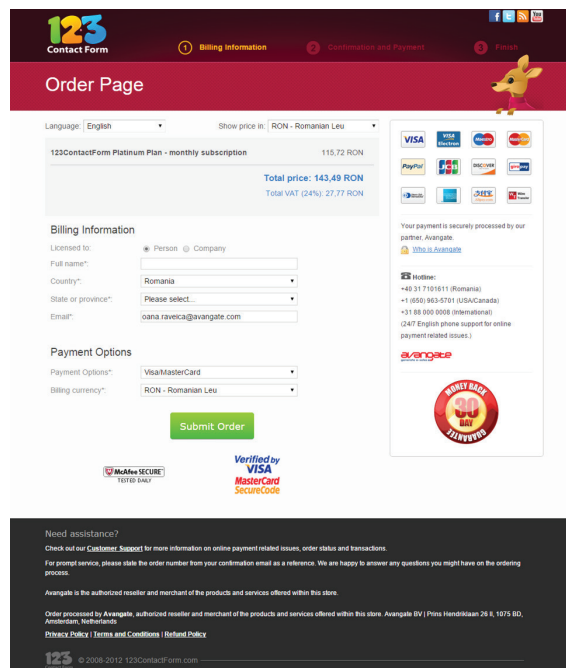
123 Contact Form

1 Billing Information
2 Confirmation and Payment
3 Finish

Order Page

Language: English
Show price in: RON - Romanian Leu

123ContactForm Platinum Plan - monthly subscription 115,72 RON

Total price: 143,49 RON
Total VAT (24%): 27,77 RON

Billing Information

Licensed to: Person Company
Full name*:
Country*: Romania
State or province*: Please select...
Email*: oana.raveica@avangate.com

Payment Options

Payment Options*: Visa/MasterCard
Billing currency*: RON - Romanian Leu

Submit Order

McAfee SECURE TESTED DAILY

Verified by VISA
MasterCard SecureCode

VISA
VISA Electron
Maestro
MasterCard
PayPal
JCB
DISCOVER
Wire Transfer

Your payment is securely processed by our partner, Avangate.
Who is Avangate

Hotline:
+40 31 7101611 (Romania)
+1 (650) 963-5701 (USA/Canada)
+31.88.000.0008 (International)
(24/7 English phone support for online payment related issues.)

avangate

MONEY BACK 30 DAY GUARANTEE

Need assistance?
Check out our Customer Support for more information on online payment related issues, order status and transactions.

For prompt service, please state the order number from your confirmation email as a reference. We are happy to answer any questions you might have on the ordering process.

Avangate is the authorized reseller and merchant of the products and services offered within this store.

Order processed by Avangate, authorized reseller and merchant of the products and services offered within this store. Avangate BV | Prins Hendriklaan 26 II, 1075 BD, Amsterdam, Netherlands
Privacy Policy | Terms and Conditions | Refund Policy

123 © 2008-2012 123ContactForm.com